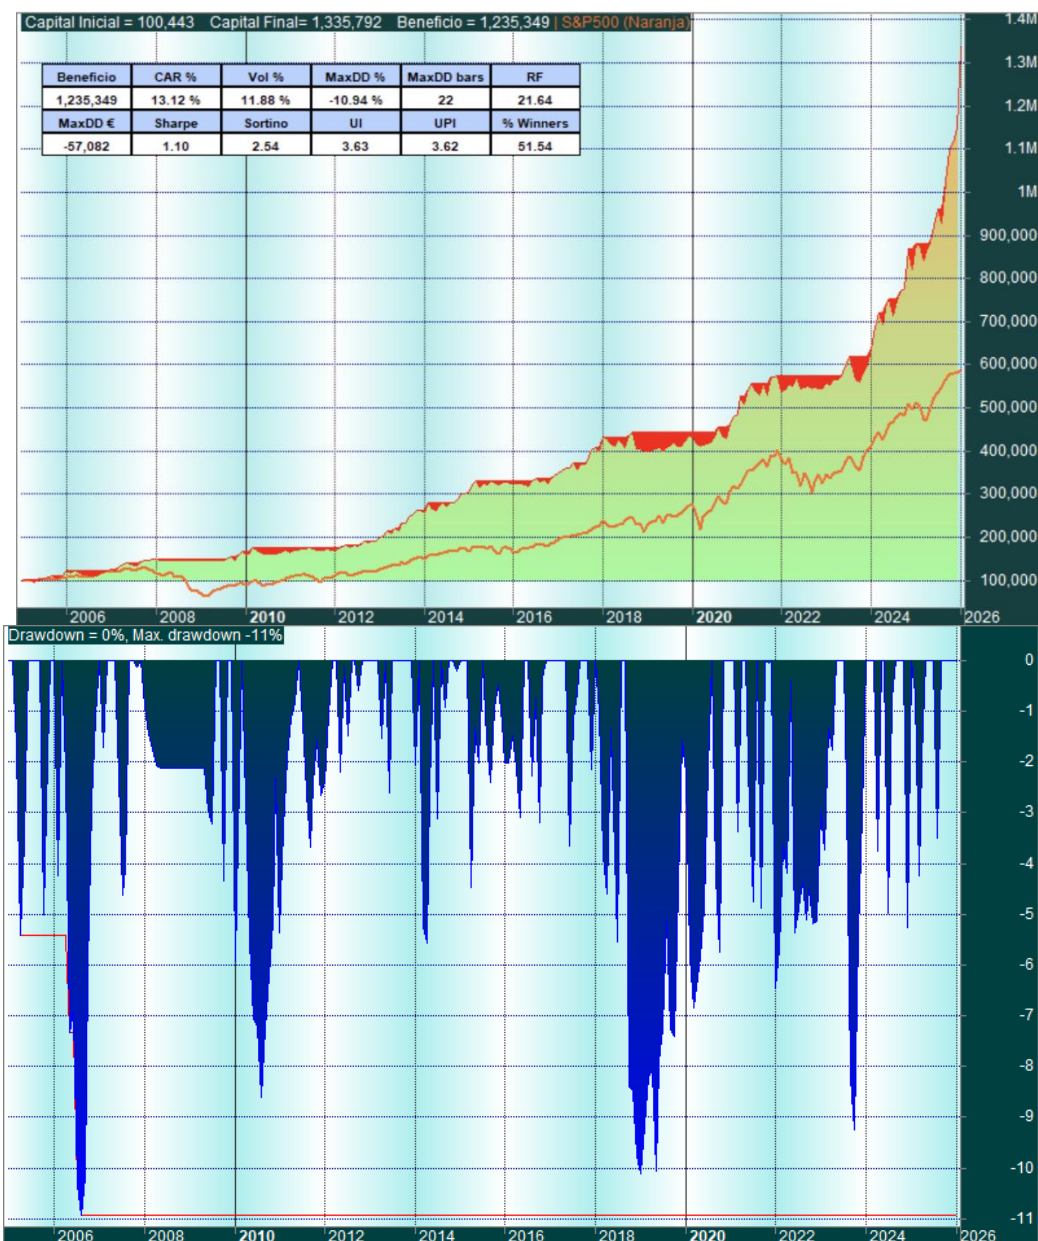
Capital Inicial = 100,443 Capital Final= 1,335,792 Beneficio = 1,235,349 | S&P500 (Naranja)

| Beneficio | CAR % | Vol % | MaxDD % | MaxDD bars | RF |
|---|---|---|---|---|---|
| 1,235,349 | 13.12 % | 11.88 % | -10.94 % | 22 | 21.64 |
| MaxDD € | Sharpe | Sortino | UI | UPI | % Winners |
| -57,082 | 1.10 | 2.54 | 3.63 | 3.62 | 51.54 |

1.4M
1.3M
1.2M
1.1M
1M
900,000
800,000
700,000
600,000
500,000
400,000
300,000
200,000
100,000

2006 2008 2010 2012 2014 2016 2018 2020 2022 2024 2026

Drawdown = 0%, Max. drawdown -11%

0
-1
-2
-3
-4
-5
-6
-7
-8
-9
-10
-11

2006 2008 2010 2012 2014 2016 2018 2020 2022 2024 2026